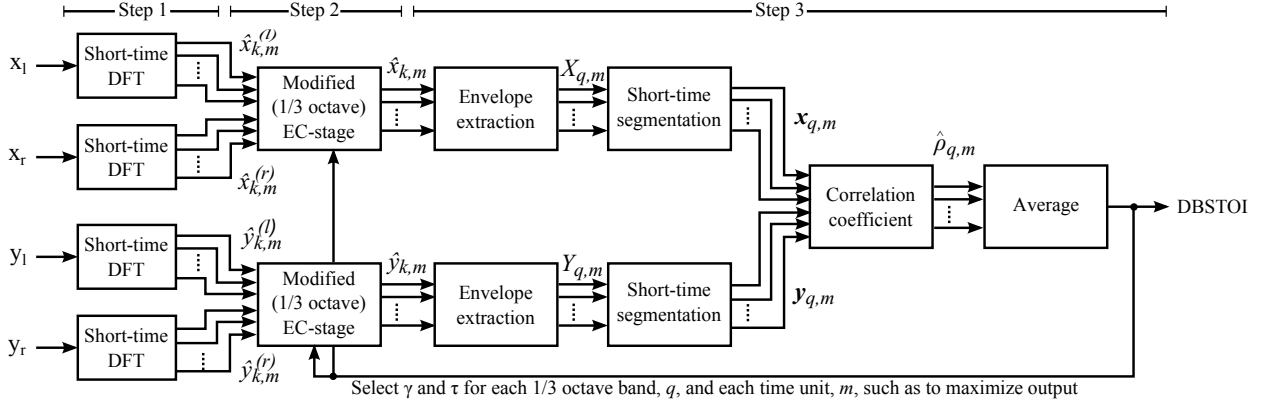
Step 1
Step 2
Step 3

$x_l$
Short-time DFT
$\hat{x}_{k,m}^{(l)}$

$x_r$
Short-time DFT
$\hat{x}_{k,m}^{(r)}$

Modified (1/3 octave) EC-stage
$\hat{x}_{k,m}$
Envelope extraction
$X_{q,m}$
Short-time segmentation
$\boldsymbol{x}_{q,m}$

$\hat{\rho}_{q,m}$
Correlation coefficient
Average
DBSTOI

$y_l$
Short-time DFT
$\hat{y}_{k,m}^{(l)}$

$y_r$
Short-time DFT
$\hat{y}_{k,m}^{(r)}$

Modified (1/3 octave) EC-stage
$\hat{y}_{k,m}$
Envelope extraction
$Y_{q,m}$
Short-time segmentation
$\boldsymbol{y}_{q,m}$

Select $\gamma$ and $\tau$ for each 1/3 octave band, $q$, and each time unit, $m$, such as to maximize output